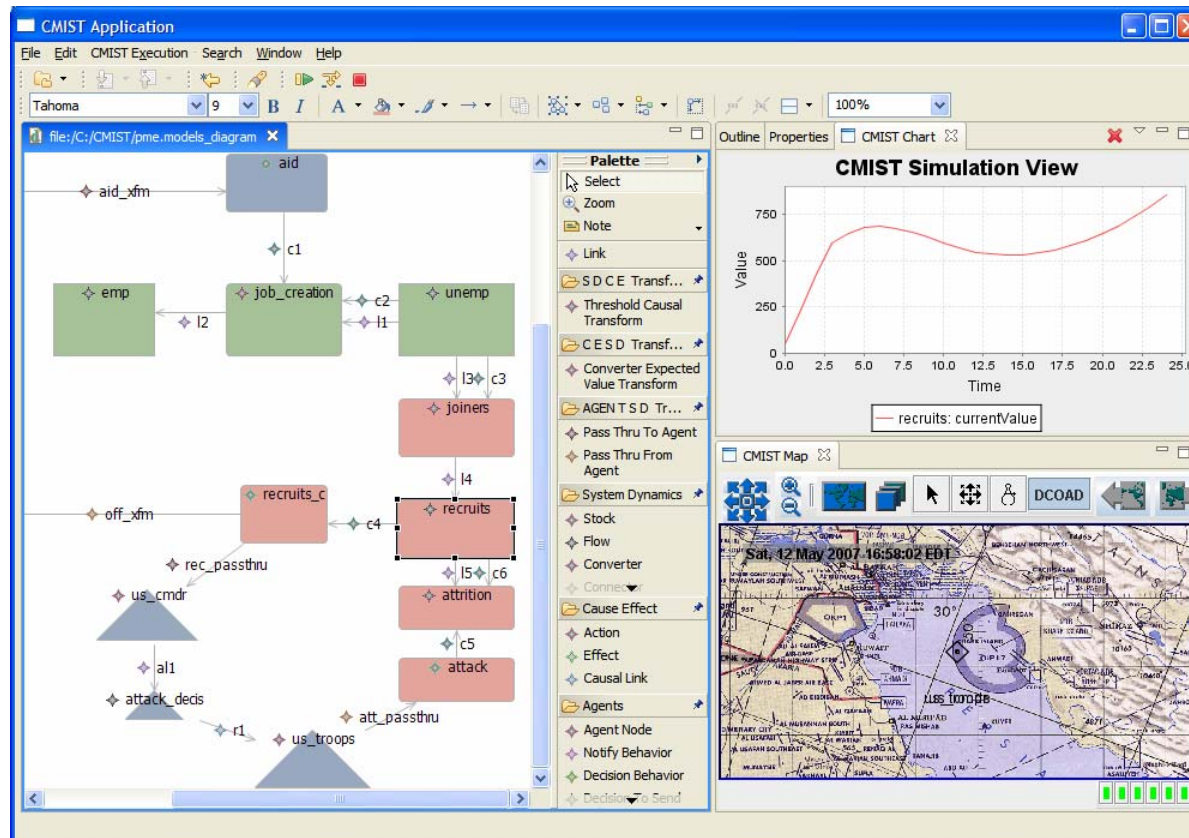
CMIST Application

File Edit CMIST Execution Search Window Help

Tahoma 9 B I A 100%

file:/C:/CMIST/pme.models_diagram

aid
aid_xfm
c1
emp
job_creation
c2
unemp
l2
l1
l3 c3
joiners
l4
recruits_c
off_xfm
c4
recruits
rec_passthru
l5 c6
us_cmdr
attrition
c5
al1
attack
attack_decis
att_passthru
r1
us_troops

Palette
Select
Zoom
Note
Link
S D C E Transf...
Threshold Causal Transform
C E S D Transf...
Converter Expected Value Transform
AGENT S D Tr...
Pass Thru To Agent
Pass Thru From Agent
System Dynamics
Stock
Flow
Converter
Connector
Cause Effect
Action
Effect
Causal Link
Agents
Agent Node
Notify Behavior
Decision Behavior
Decision To Send

Outline Properties CMIST Chart

CMIST Simulation View

Value
750
500
250
0
0.0 2.5 5.0 7.5 10.0 12.5 15.0 17.5 20.0 22.5 25.0
Time

recruits: currentValue

CMIST Map

DCOAD

Sat, 12 May 2007 16:58:02 EDT

30°

us_troops